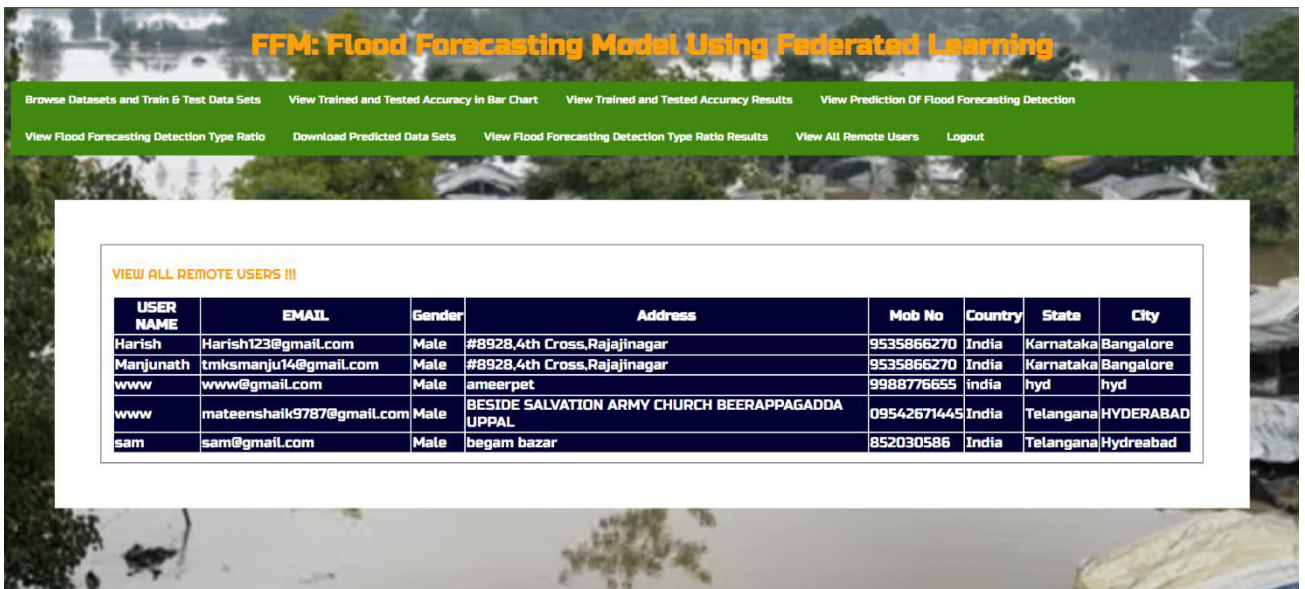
FFM: Flood Forecasting Model Using Federated Learning

Browse Datasets and Train & Test Data Sets View Trained and Tested Accuracy in Bar Chart View Trained and Tested Accuracy Results View Prediction Of Flood Forecasting Detection

View Flood Forecasting Detection Type Ratio Download Predicted Data Sets View Flood Forecasting Detection Type Ratio Results View All Remote Users Logout

VIEW ALL REMOTE USERS !!!

| USER NAME | EMAIL | Gender | Address | Mob No | Country | State | City |
|---|---|---|---|---|---|---|---|
| Harish | Harish123@gmail.com | Male | #8928,4th Cross,Rajajinagar | 9535866270 | India | Karnataka | Bangalore |
| Manjunath | tmksmanju14@gmail.com | Male | #8928,4th Cross,Rajajinagar | 9535866270 | India | Karnataka | Bangalore |
| www | www@gmail.com | Male | ameerpet | 9988776655 | india | hyd | hyd |
| www | mateenshaik9787@gmail.com | Male | BESIDE SALVATION ARMY CHURCH BEERAPPAGADDA UPPAL | 09542671445 | India | Telangana | HYDERABAD |
| sam | sam@gmail.com | Male | begam bazar | 852030586 | India | Telangana | Hydreabad |